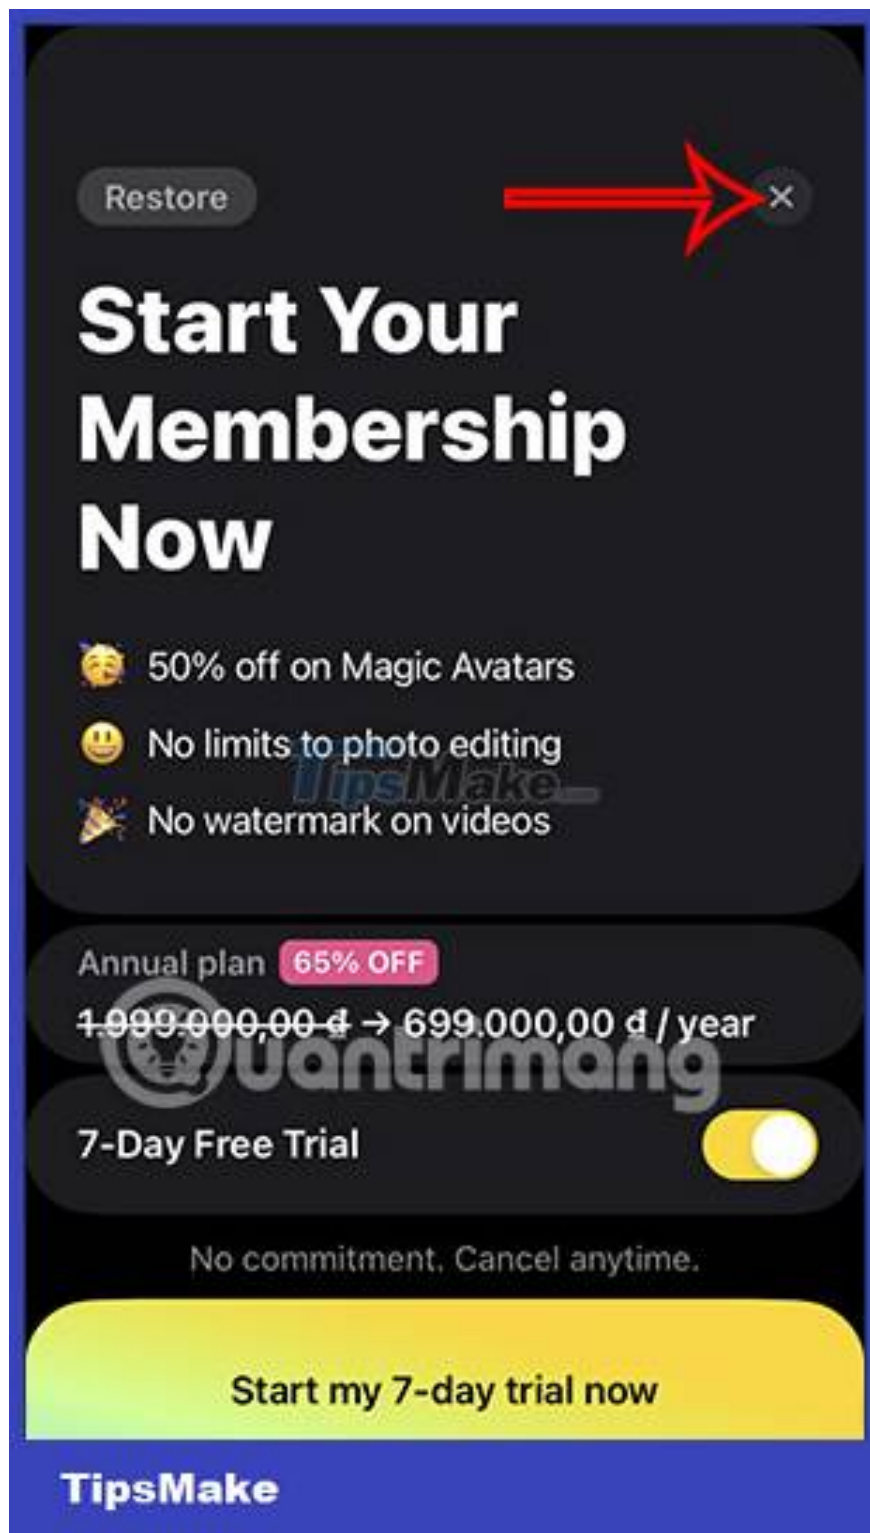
Restore

×

Start Your Membership Now

🥳 50% off on Magic Avatars

😃 No limits to photo editing

🎉 No watermark on videos

TipsMake

Annual plan 65% OFF

~~1.999.000,00 đ~~ → 699.000,00 đ / year

Quantrimang

7-Day Free Trial

No commitment. Cancel anytime.

Start my 7-day trial now

TipsMake